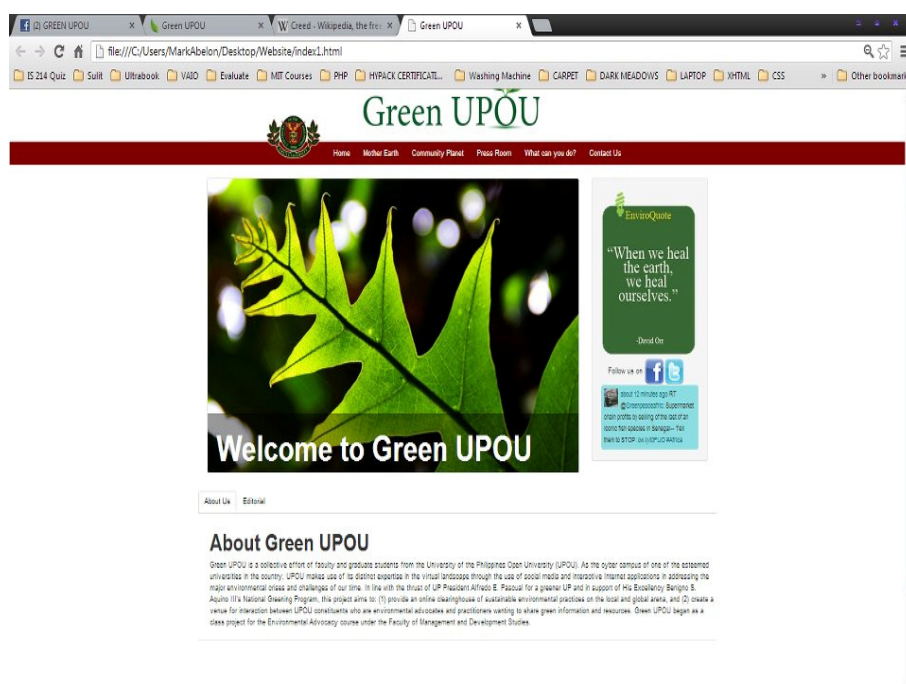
(2) GREEN UPOU × Green UPOU × W Creed - Wikipedia, the free × Green UPOU ×

file:///C:/Users/MarkAbelon/Desktop/Website/index1.html

IS 214 Quiz Sulit Ultrabook VAIO Evaluate MIT Courses PHP HYPACK CERTIFICATI... Washing Machine CARPET DARK MEADOWS LAPTOP XHTML CSS » Other bookmarks

Green UPOU

Home Mother Earth Community Planet Press Room What can you do? Contact Us

Welcome to Green UPOU

EnviroQuote

"When we heal the earth, we heal ourselves."

-David Orr

Follow us on

about 12 minutes ago RT @Greenpeace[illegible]: Supermarket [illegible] profits by selling of the last of an iconic fish species in Senegal — Tell them to STOP: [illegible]

About Us Editorial

About Green UPOU

Green UPOU is a collective effort of faculty and graduate students from the University of the Philippines Open University (UPOU). As the cyber campus of one of the esteemed universities in the country, UPOU makes use of its distinct expertise in the virtual landscape through the use of social media and interactive Internet applications in addressing the major environmental crises and challenges of our time. In line with the thrust of UP President Alfredo E. Pascual for a greener UP and in support of His Excellency Benigno S. Aquino III's National Greening Program, this project aims to: (1) provide an online clearinghouse of sustainable environmental practices on the local and global arena, and (2) create a venue for interaction between UPOU constituents who are environmental advocates and practitioners wanting to share green information and resources. Green UPOU began as a class project for the Environmental Advocacy course under the Faculty of Management and Development Studies.